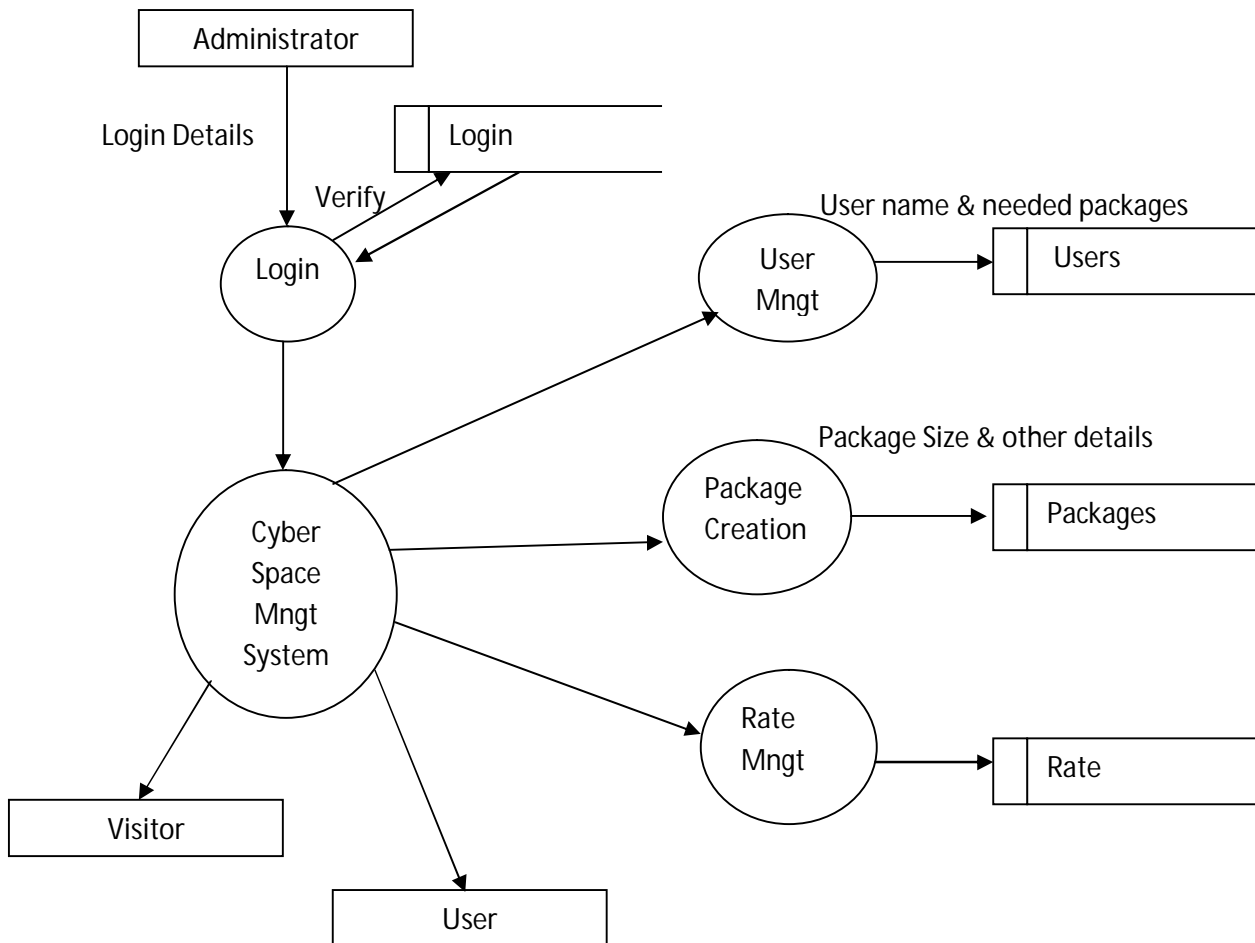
Administrator

Login Details

Login

Verify

Login

User name & needed packages

User Mngt

Users

Package Size & other details

Package Creation

Packages

Cyber Space Mngt System

Rate Mngt

Rate

Visitor

User